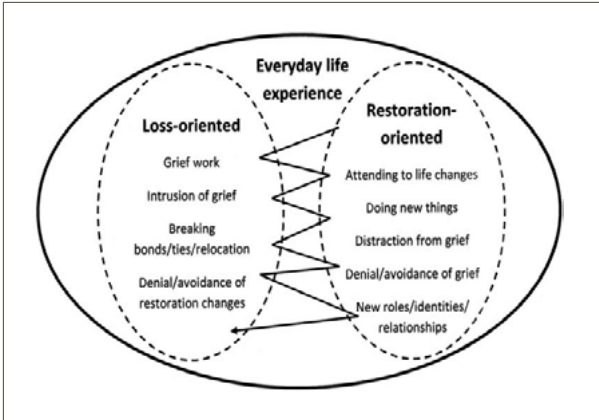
Everyday life experience

Loss-oriented

Grief work

Intrusion of grief

Breaking bonds/ties/relocation

Denial/avoidance of restoration changes

Restoration-oriented

Attending to life changes

Doing new things

Distraction from grief

Denial/avoidance of grief

New roles/identities/relationships